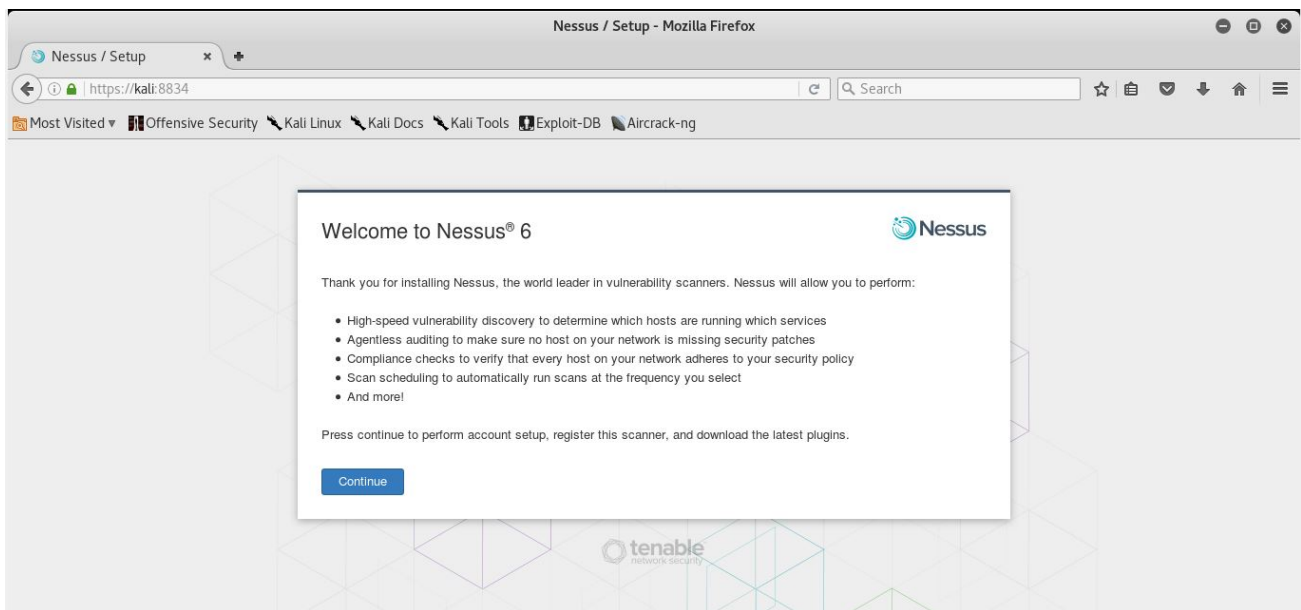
Nessus / Setup - Mozilla Firefox

Nessus / Setup ×

https://kali:8834

Search

Most Visited ▾ Offensive Security Kali Linux Kali Docs Kali Tools Exploit-DB Aircrack-ng

Welcome to Nessus® 6

Nessus

Thank you for installing Nessus, the world leader in vulnerability scanners. Nessus will allow you to perform:

• High-speed vulnerability discovery to determine which hosts are running which services
• Agentless auditing to make sure no host on your network is missing security patches
• Compliance checks to verify that every host on your network adheres to your security policy
• Scan scheduling to automatically run scans at the frequency you select
• And more!

Press continue to perform account setup, register this scanner, and download the latest plugins.

Continue

tenable
network security